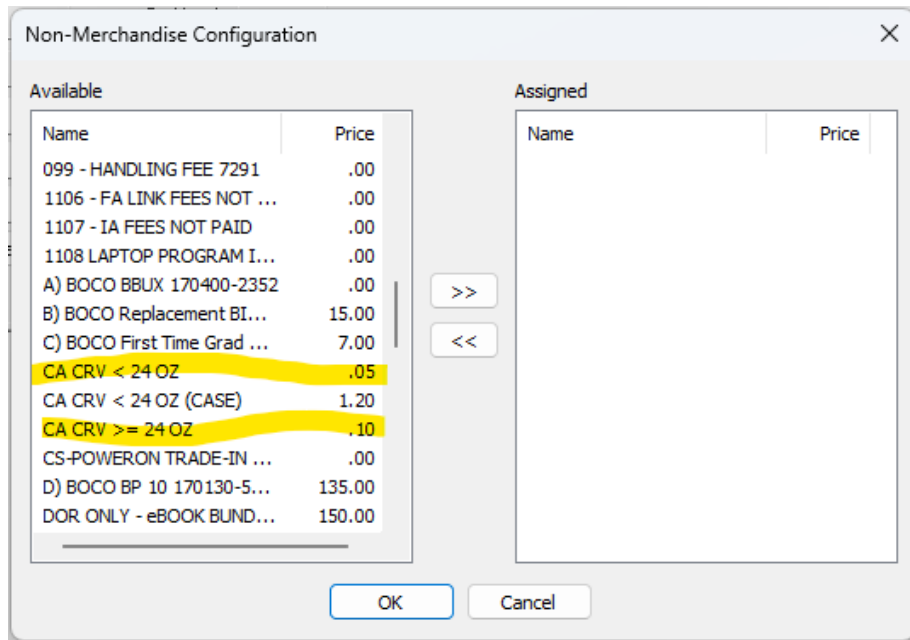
Non-Merchandise Configuration

Available

| Name | Price |
|---|---|
| 099 - HANDLING FEE 7291 | .00 |
| 1106 - FA LINK FEES NOT ... | .00 |
| 1107 - IA FEES NOT PAID | .00 |
| 1108 LAPTOP PROGRAM I... | .00 |
| A) BOCO BBUX 170400-2352 | .00 |
| B) BOCO Replacement BI... | 15.00 |
| C) BOCO First Time Grad ... | 7.00 |
| CA CRV < 24 OZ | .05 |
| CA CRV < 24 OZ (CASE) | 1.20 |
| CA CRV >= 24 OZ | .10 |
| CS-POWERON TRADE-IN ... | .00 |
| D) BOCO BP 10 170130-5... | 135.00 |
| DOR ONLY - eBOOK BUND... | 150.00 |

>>

<<

Assigned

| Name | Price |
|---|---|

OK

Cancel